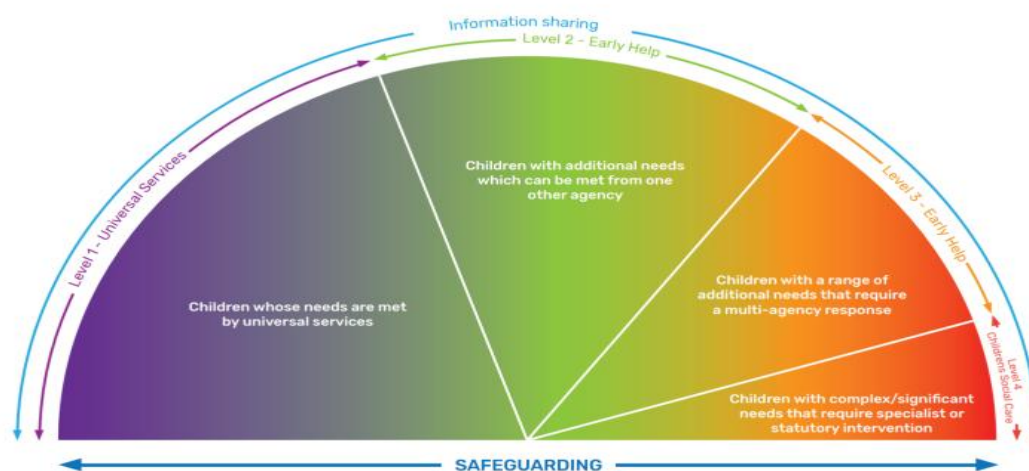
Information sharing

Level 1 - Universal Services

Level 2 - Early Help

Level 3 - Early Help

Level 4 Childrens Social Care

Children whose needs are met by universal services

Children with additional needs which can be met from one other agency

Children with a range of additional needs that require a multi-agency response

Children with complex/significant needs that require specialist or statutory intervention

SAFEGUARDING